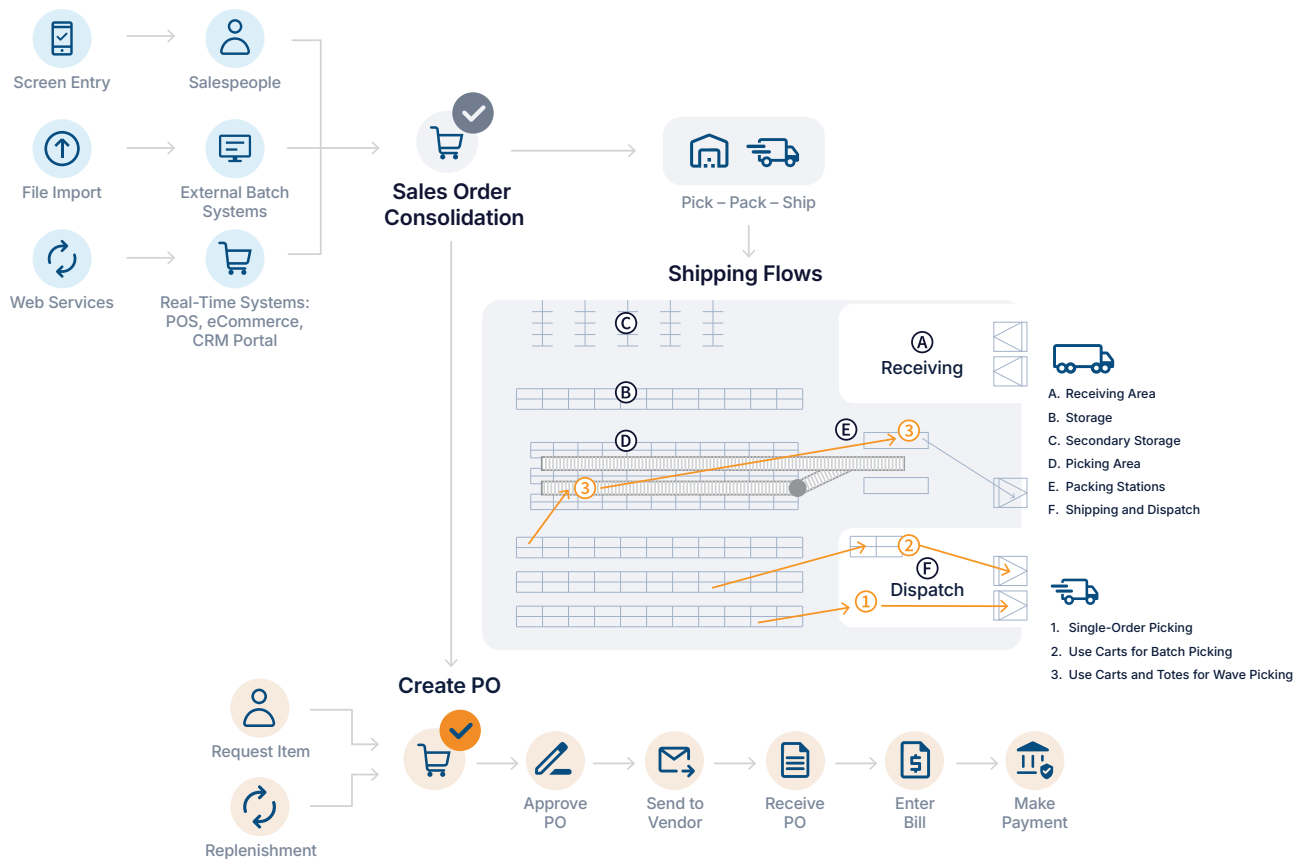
Screen Entry
Salespeople
File Import
External Batch Systems
Web Services
Real-Time Systems: POS, eCommerce, CRM Portal

Sales Order Consolidation

Pick – Pack – Ship

Shipping Flows

C
B
D
E
3
3
A
Receiving
2
F
Dispatch
1

A. Receiving Area
B. Storage
C. Secondary Storage
D. Picking Area
E. Packing Stations
F. Shipping and Dispatch

1. Single-Order Picking
2. Use Carts for Batch Picking
3. Use Carts and Totes for Wave Picking

Create PO

Request Item
Replenishment
Approve PO
Send to Vendor
Receive PO
Enter Bill
Make Payment